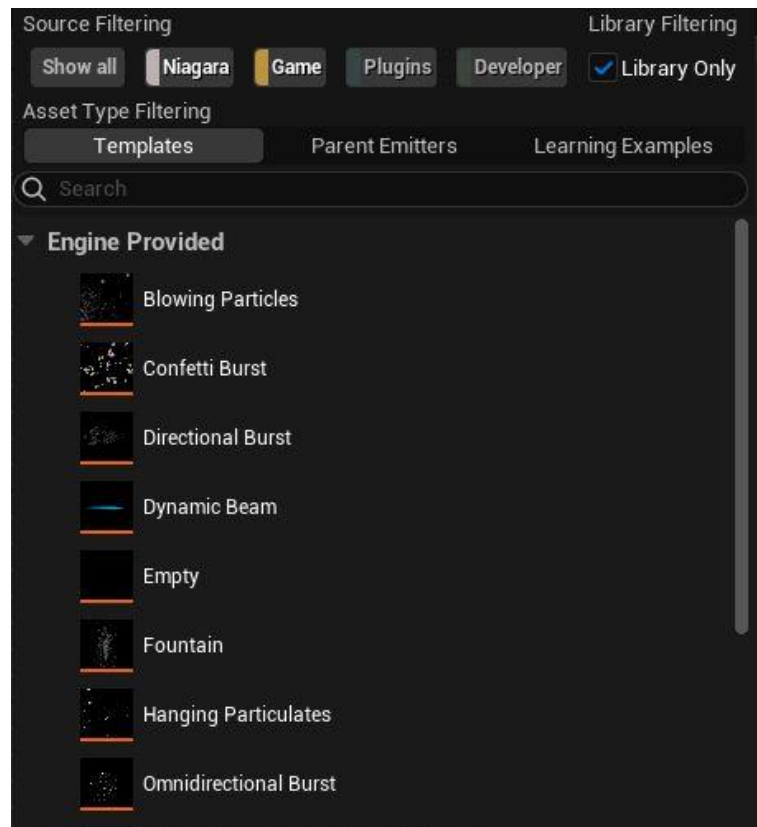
Source Filtering
Library Filtering
Show all
Niagara
Game
Plugins
Developer
Library Only
Asset Type Filtering
Templates
Parent Emitters
Learning Examples
Search
Engine Provided
Blowing Particles
Confetti Burst
Directional Burst
Dynamic Beam
Empty
Fountain
Hanging Particulates
Omnidirectional Burst